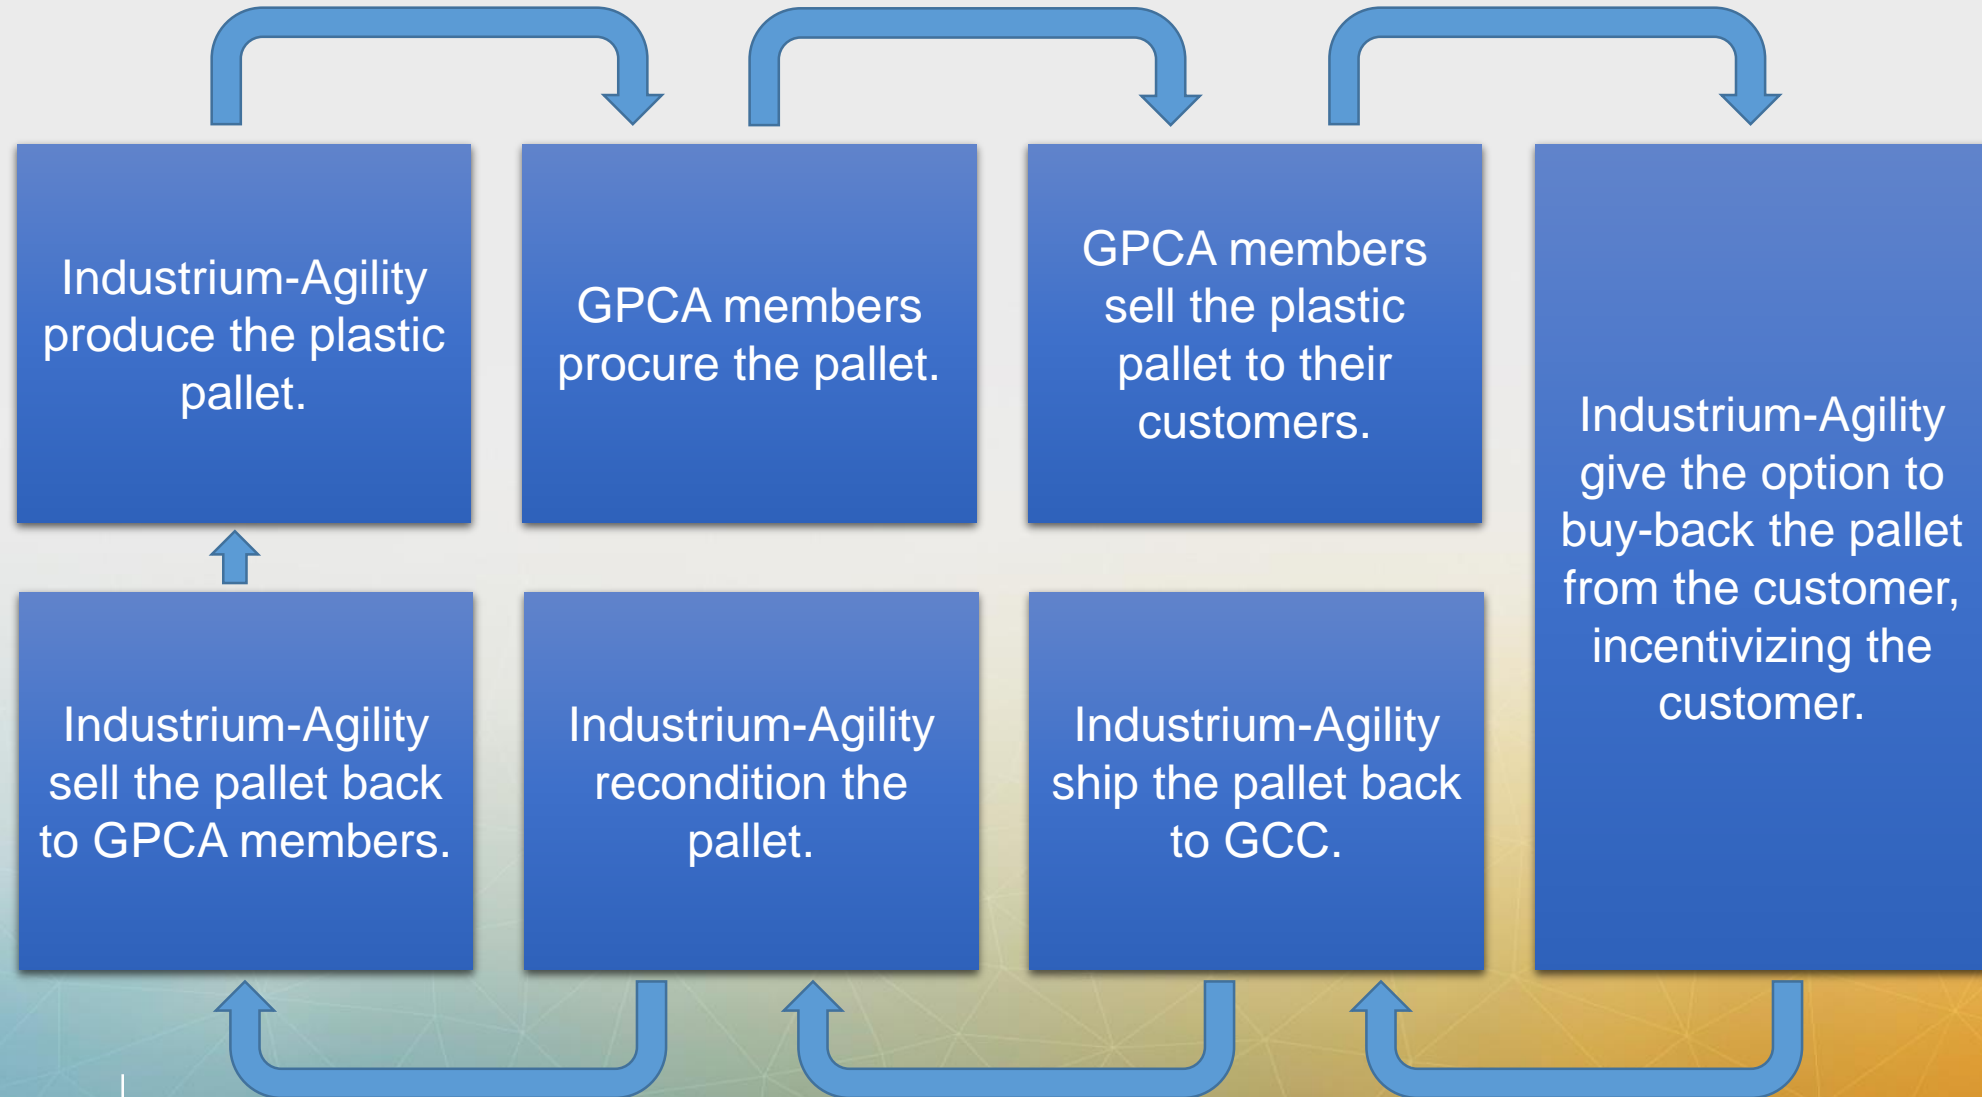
Industrium-Agility produce the plastic pallet.

GPCA members procure the pallet.

GPCA members sell the plastic pallet to their customers.

Industrium-Agility give the option to buy-back the pallet from the customer, incentivizing the customer.

Industrium-Agility ship the pallet back to GCC.

Industrium-Agility recondition the pallet.

Industrium-Agility sell the pallet back to GPCA members.